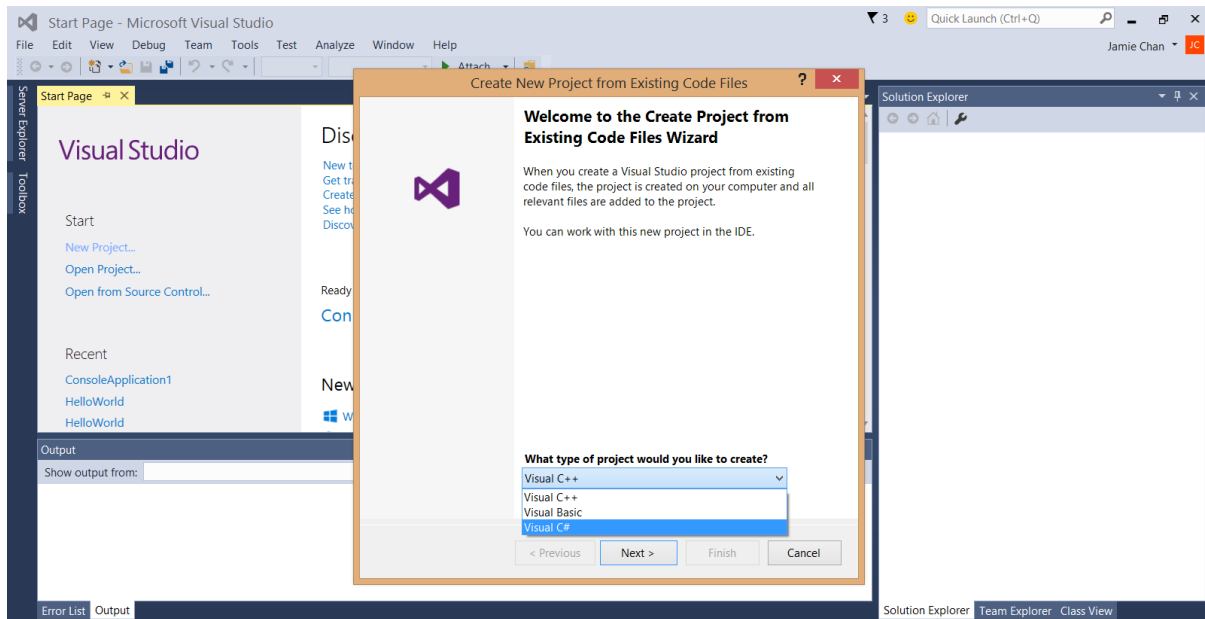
Start Page - Microsoft Visual Studio

3 Quick Launch (Ctrl+Q)

File Edit View Debug Team Tools Test Analyze Window Help

Jamie Chan JC

Attach

Server Explorer Toolbox

Start Page

Visual Studio

Start

New Project...

Open Project...

Open from Source Control...

Recent

ConsoleApplication1

HelloWorld

HelloWorld

Disc

New t

Get tr

Create

See h

Discov

Ready

Con

New

W

Create New Project from Existing Code Files

?

Welcome to the Create Project from Existing Code Files Wizard

When you create a Visual Studio project from existing code files, the project is created on your computer and all relevant files are added to the project.

You can work with this new project in the IDE.

What type of project would you like to create?

Visual C++

Visual C++

Visual Basic

Visual C#

< Previous

Next >

Finish

Cancel

Solution Explorer

Output

Show output from:

Error List Output

Solution Explorer Team Explorer Class View